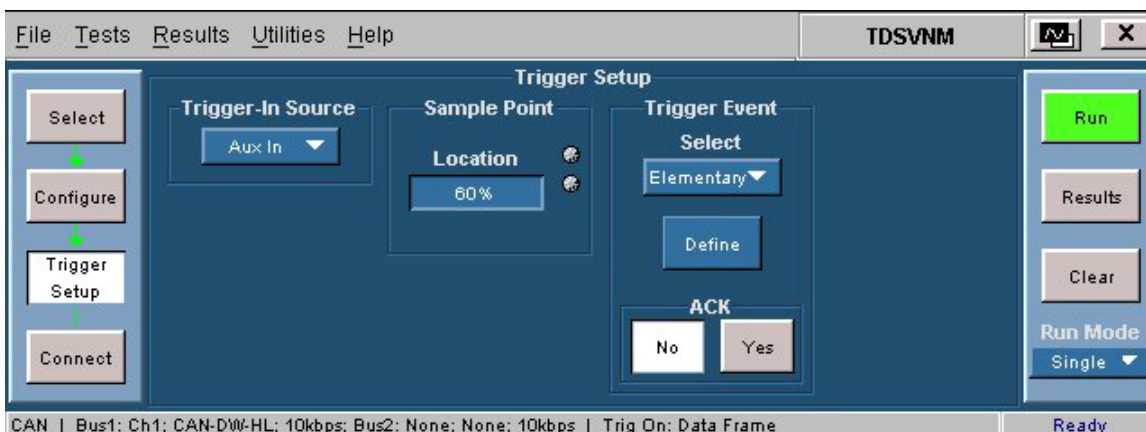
File Tests Results Utilities Help

TDSVNM

Select

Configure

Trigger Setup

Connect

Trigger Setup

Trigger-In Source

Aux In

Sample Point

Location

60%

Trigger Event

Select

Elementary

Define

ACK

No

Yes

Run

Results

Clear

Run Mode

Single

CAN | Bus1: Ch1: CAN-DW-HL: 10kbps; Bus2: None; None; 10kbps | Trig On: Data Frame

Ready